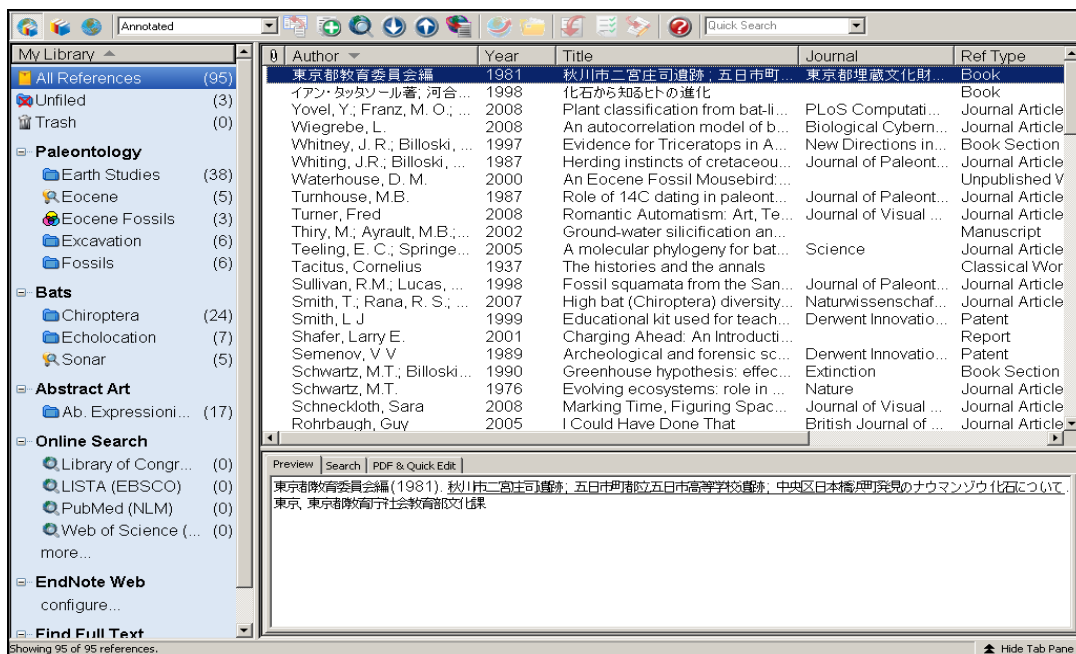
Annotated

Quick Search

My Library

All References (95)
Unfiled (3)
Trash (0)

Paleontology
Earth Studies (38)
Eocene (5)
Eocene Fossils (3)
Excavation (6)
Fossils (6)

Bats
Chiroptera (24)
Echolocation (7)
Sonar (5)

Abstract Art
Ab. Expressioni... (17)

Online Search
Library of Congr... (0)
LISTA (EBSCO) (0)
PubMed (NLM) (0)
Web of Science (... (0)
more...

EndNote Web
configure...

Find Full Text

| | Author | Year | Title | Journal | Ref Type |
|---|---|---|---|---|---|
| | 東京都教育委員会編 | 1981 | 秋川市二宮庄司遺跡；五日市町... | 東京都埋蔵文化財... | Book |
| | イアン・タッタソール著; 河合... | 1998 | 化石から知るヒトの進化 | | Book |
| | Yovel, Y.; Franz, M. O.; ... | 2008 | Plant classification from bat-li... | PLoS Computati... | Journal Article |
| | Wiegrebe, L. | 2008 | An autocorrelation model of b... | Biological Cybern... | Journal Article |
| | Whitney, J. R.; Billoski, ... | 1997 | Evidence for Triceratops in A... | New Directions in... | Book Section |
| | Whiting, J.R.; Billoski, ... | 1987 | Herding instincts of cretaceou... | Journal of Paleont... | Journal Article |
| | Waterhouse, D. M. | 2000 | An Eocene Fossil Mousebird:... | | Unpublished V |
| | Turnhouse, M.B. | 1987 | Role of 14C dating in paleont... | Journal of Paleont... | Journal Article |
| | Turner, Fred | 2008 | Romantic Automatism: Art, Te... | Journal of Visual ... | Journal Article |
| | Thiry, M.; Ayrault, M.B.;... | 2002 | Ground-water silicification an... | | Manuscript |
| | Teeling, E. C.; Springe... | 2005 | A molecular phylogeny for bat... | Science | Journal Article |
| | Tacitus, Cornelius | 1937 | The histories and the annals | | Classical Wor |
| | Sullivan, R.M.; Lucas, ... | 1998 | Fossil squamata from the San... | Journal of Paleont... | Journal Article |
| | Smith, T.; Rana, R. S.; ... | 2007 | High bat (Chiroptera) diversity... | Naturwissenschaf... | Journal Article |
| | Smith, L J | 1999 | Educational kit used for teach... | Derwent Innovatio... | Patent |
| | Shafer, Larry E. | 2001 | Charging Ahead: An Introducti... | | Report |
| | Semenov, V V | 1989 | Archeological and forensic sc... | Derwent Innovatio... | Patent |
| | Schwartz, M.T.; Billoski... | 1990 | Greenhouse hypothesis: effec... | Extinction | Book Section |
| | Schwartz, M.T. | 1976 | Evolving ecosystems: role in ... | Nature | Journal Article |
| | Schneckloth, Sara | 2008 | Marking Time, Figuring Spac... | Journal of Visual ... | Journal Article |
| | Rohrbaugh, Guy | 2005 | I Could Have Done That | British Journal of ... | Journal Article |

Preview | Search | PDF & Quick Edit

東京都教育委員会編 (1981). 秋川市二宮庄司遺跡; 五日市町都立五日市高等学校遺跡; 中央区日本橋兵町発見のナウマンゾウ化石について.
東京, 東京都教育庁社会教育部文化課

Showing 95 of 95 references.

Hide Tab Pane